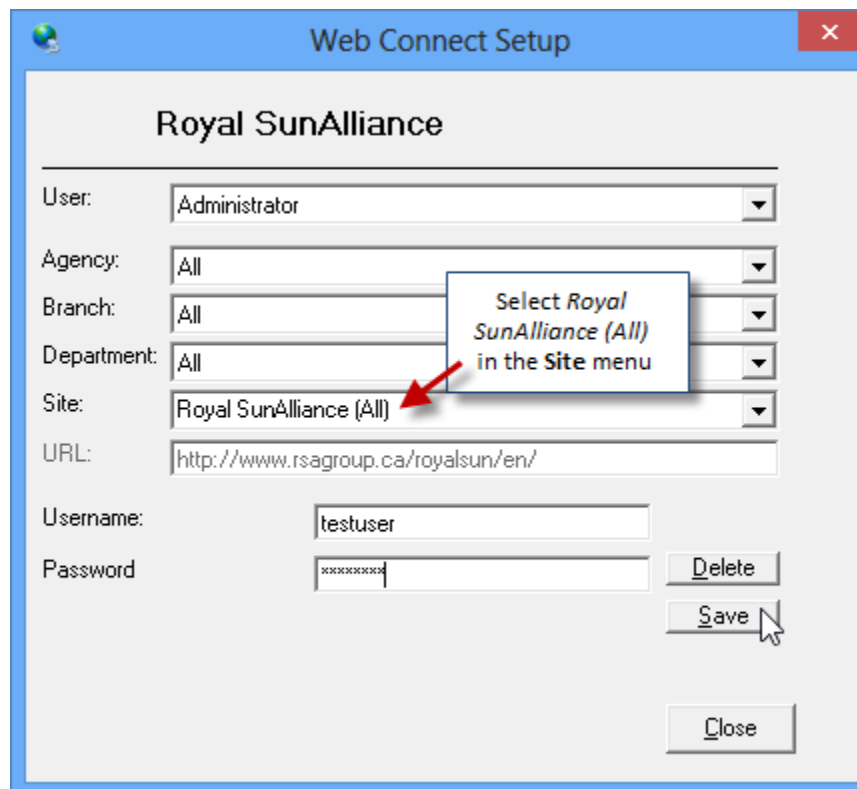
Web Connect Setup

Royal SunAlliance

User: Administrator

Agency: All

Branch: All

Department: All

Site: Royal SunAlliance (All)

URL: http://www.rsagroup.ca/royalsun/en/

Select *Royal SunAlliance (All)* in the **Site** menu

Username: testuser

Password ********

Delete

Save

Close